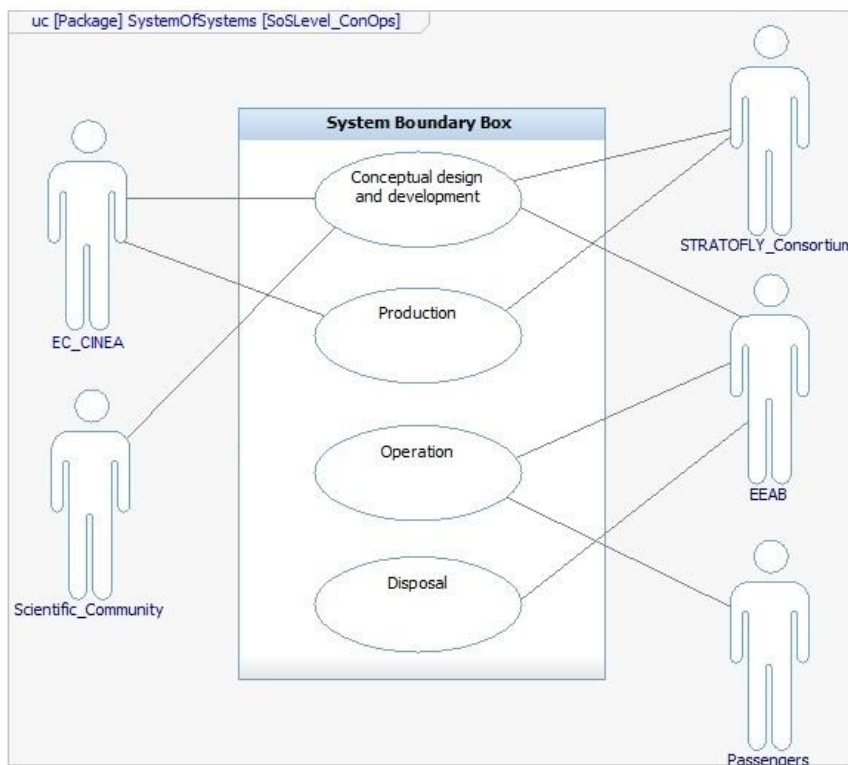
uc [Package] SystemOfSystems [SoSLevel_ConOps]

System Boundary Box

Conceptual design and development

Production

Operation

Disposal

EC_CINEA

Scientific_Community

STRATOFLY_Consortium

EEAB

Passengers